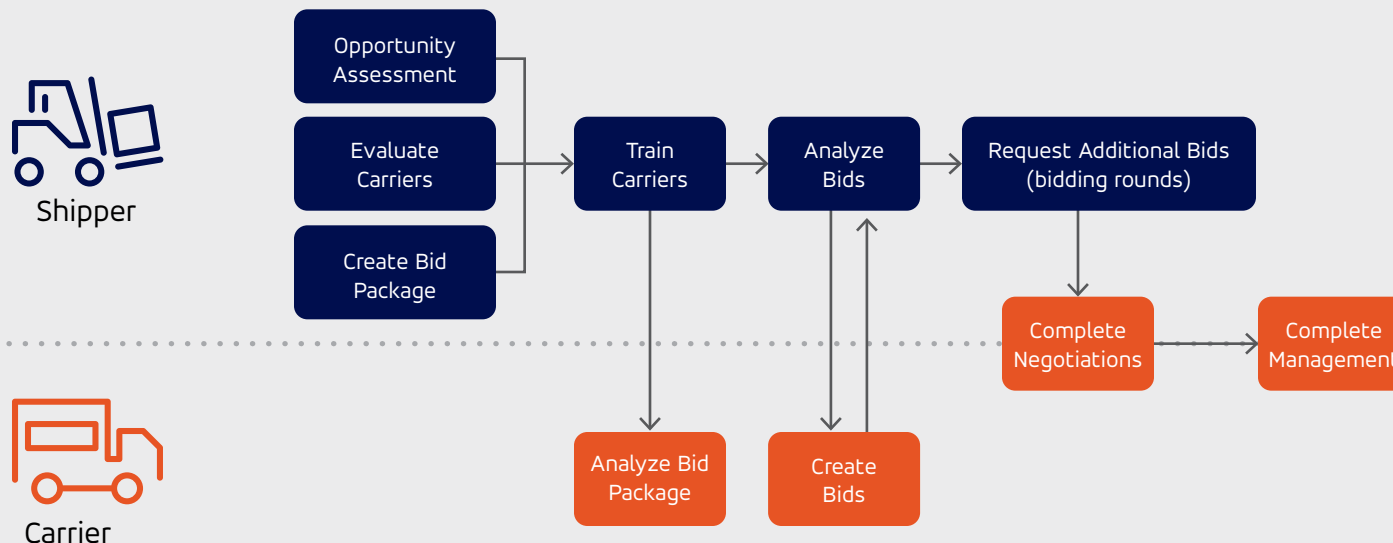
Shipper

Opportunity Assessment

Evaluate Carriers

Create Bid Package

Train Carriers

Analyze Bids

Request Additional Bids (bidding rounds)

Complete Negotiations

Complete Management

Carrier

Analyze Bid Package

Create Bids